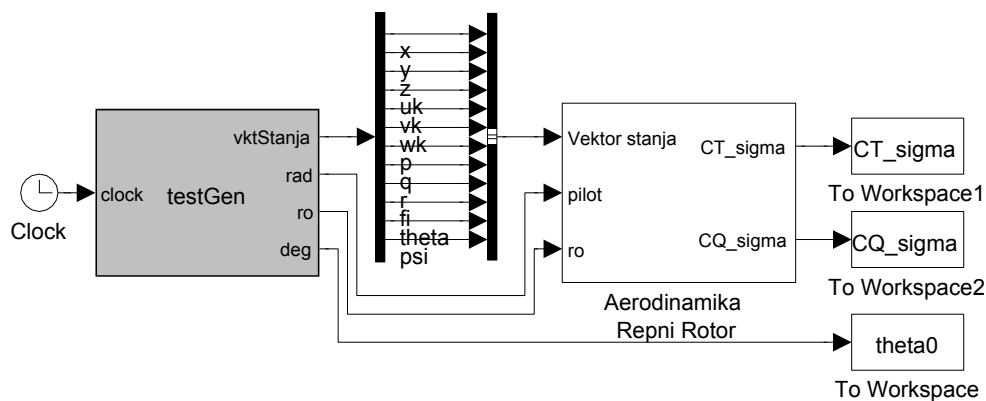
Clock

clock

testGen

vktStanja

rad

ro

deg

x
y
z
uk
vk
wk
p
q
r
fi
theta
psi

Vektor stanja

pilot

ro

CT_sigma

CQ_sigma

Aerodinamika
Repni Rotor

CT_sigma

To Workspace1

CQ_sigma

To Workspace2

theta0

To Workspace